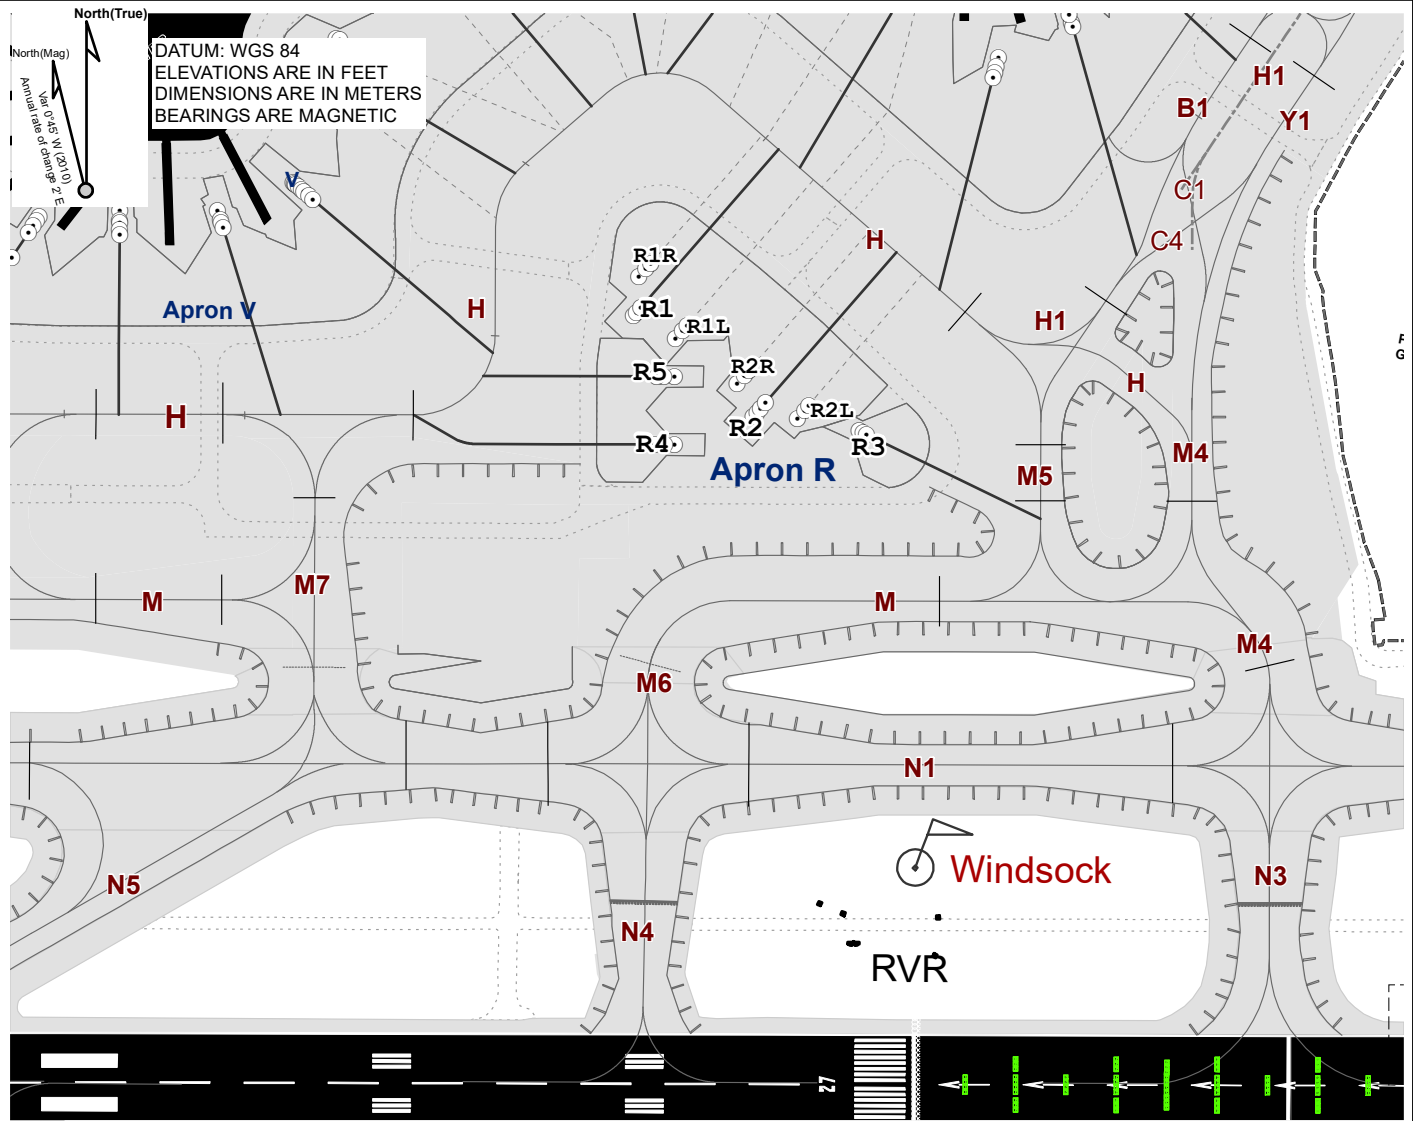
North(True)
North(Mag)
Var 0°45' W (2010)
Annual rate of change 2' E

DATUM: WGS 84
ELEVATIONS ARE IN FEET
DIMENSIONS ARE IN METERS
BEARINGS ARE MAGNETIC

V
Apron V
H
H
H
R1R
R1
R1L
R5
R2R
R2
R2L
R4
R3
Apron R
H
H1
B1
Y1
C1
C4
H1
H
M4
M5
M7
M
M
M4
M6
N1
Windsock
N5
N4
N3
RVR
27